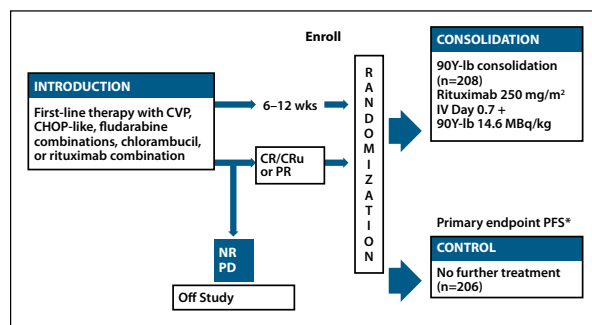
Enroll

INTRODUCTION

First-line therapy with CVP, CHOP-like, fludarabine combinations, chlorambucil, or rituximab combination

6–12 wks

CR/CRu or PR

NR PD

Off Study

R A N D O M I Z A T I O N

CONSOLIDATION

90Y-Ib consolidation (n=208)
Rituximab 250 mg/m$^2$ IV Day 0.7 +
90Y-Ib 14.6 MBq/kg

Primary endpoint PFS*

CONTROL

No further treatment (n=206)